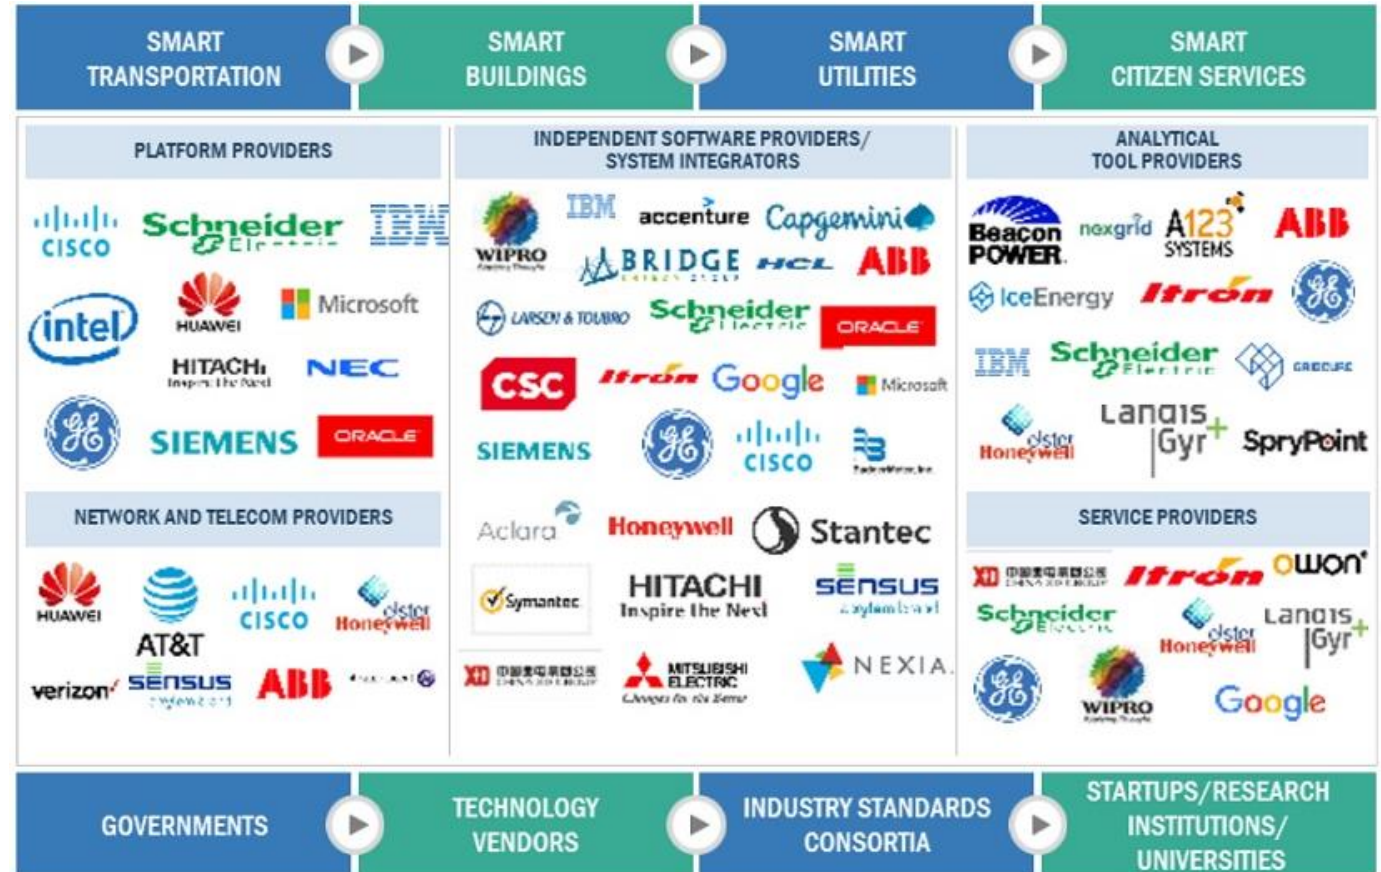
SMART TRANSPORTATION

SMART BUILDINGS

SMART UTILITIES

SMART CITIZEN SERVICES

PLATFORM PROVIDERS

CISCO Schneider Electric IBM
intel HUAWEI Microsoft
HITACHI Inspire the Next NEC
GE SIEMENS ORACLE

NETWORK AND TELECOM PROVIDERS

HUAWEI AT&T CISCO elster Honeywell
verizon sensus ABB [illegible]

INDEPENDENT SOFTWARE PROVIDERS/ SYSTEM INTEGRATORS

WIPRO IBM accenture Capgemini
BRIDGE HCL ABB
LARSEN & TOUBRO Schneider Electric ORACLE
CSC Itron Google Microsoft
SIEMENS GE CISCO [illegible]
Aclara Honeywell Stantec
Symantec HITACHI Inspire the Next sensus
XD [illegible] MITSUBISHI ELECTRIC Changes for the Better NEXIA

ANALYTICAL TOOL PROVIDERS

Beacon POWER nexgrid A123 SYSTEMS ABB
IceEnergy Itron GE
IBM Schneider Electric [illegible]
elster Honeywell Landis Gyr+ SpryPoint

SERVICE PROVIDERS

XD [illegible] Itron owon
Schneider Electric elster Honeywell Landis Gyr+
GE WIPRO Google

GOVERNMENTS

TECHNOLOGY VENDORS

INDUSTRY STANDARDS CONSORTIA

STARTUPS/RESEARCH INSTITUTIONS/ UNIVERSITIES